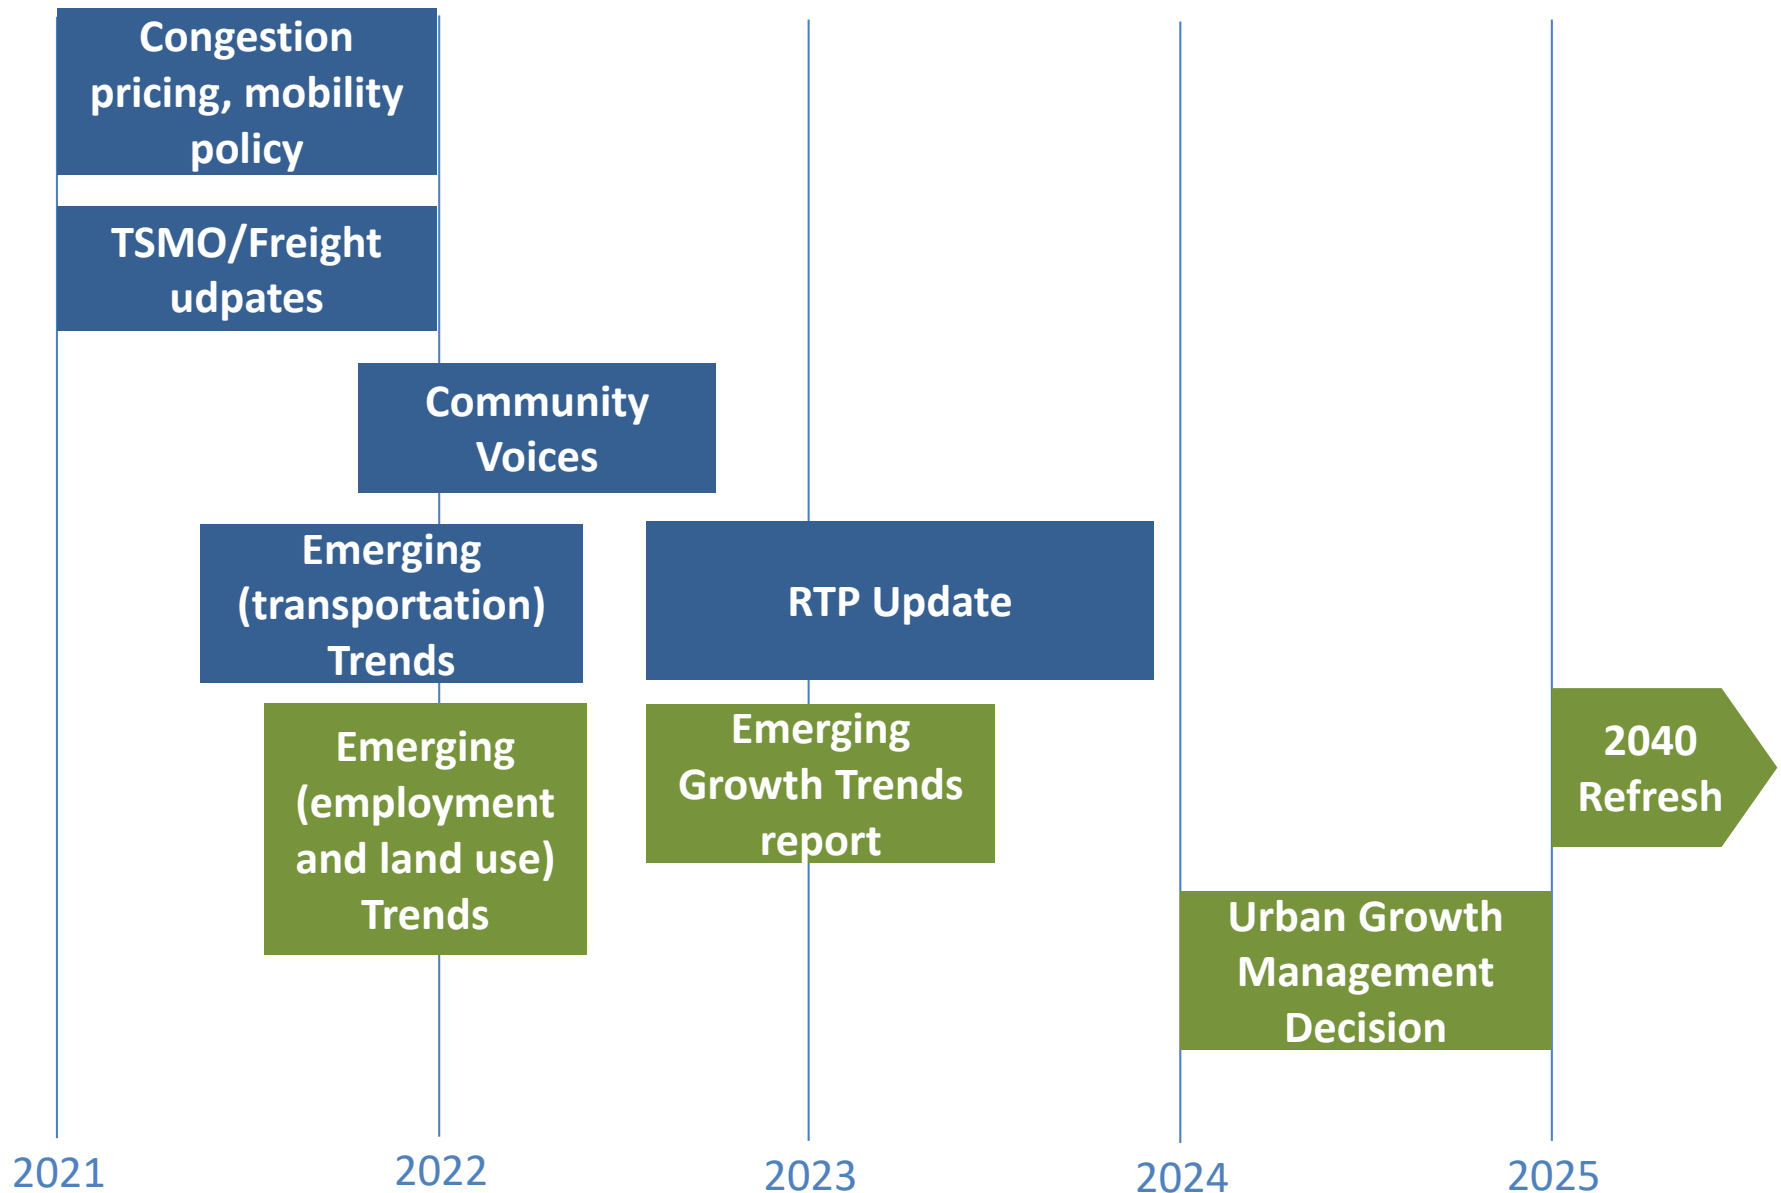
Congestion pricing, mobility policy

TSMO/Freight udpates

Community Voices

Emerging (transportation) Trends

RTP Update

Emerging (employment and land use) Trends

Emerging Growth Trends report

2040 Refresh

Urban Growth Management Decision

2021

2022

2023

2024

2025